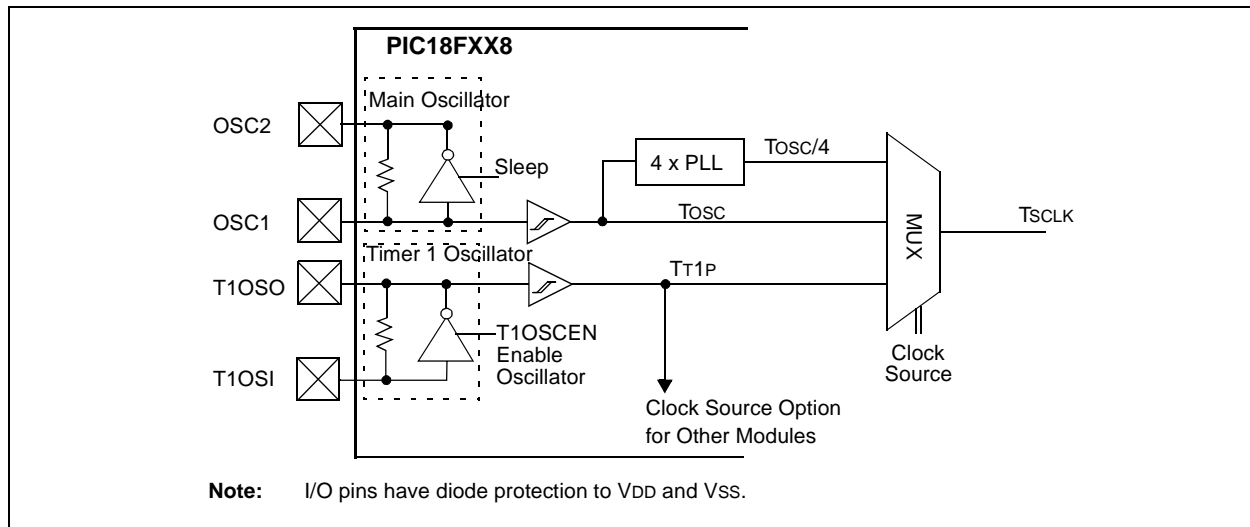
PIC18FXX8

Main Oscillator

OSC2

Sleep

4 x PLL

TOSC/4

OSC1

TOSC

MUX

TSCLK

Timer 1 Oscillator

T1OSO

TT1P

T1OSCEN
Enable
Oscillator

T1OSI

Clock Source

Clock Source Option
for Other Modules

Note: I/O pins have diode protection to VDD and VSS.